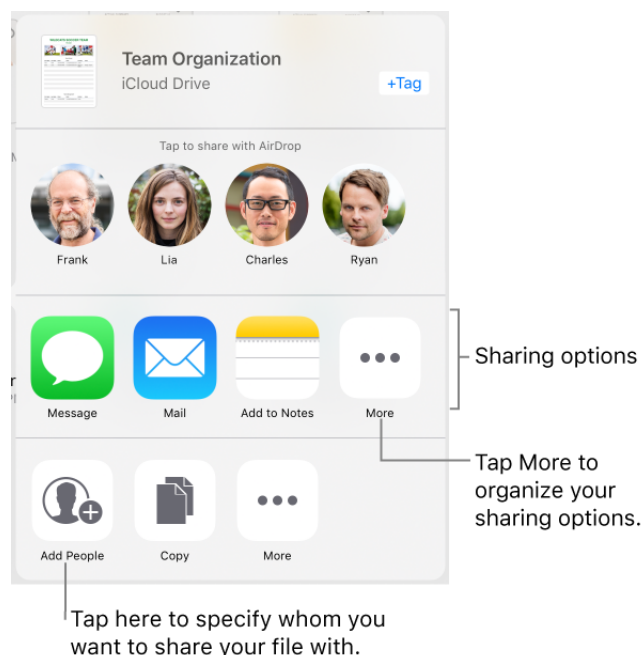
Team Organization
iCloud Drive
+Tag

Tap to share with AirDrop

Frank
Lia
Charles
Ryan

Message
Mail
Add to Notes
More

Sharing options

Tap More to organize your sharing options.

Add People
Copy
More

Tap here to specify whom you want to share your file with.